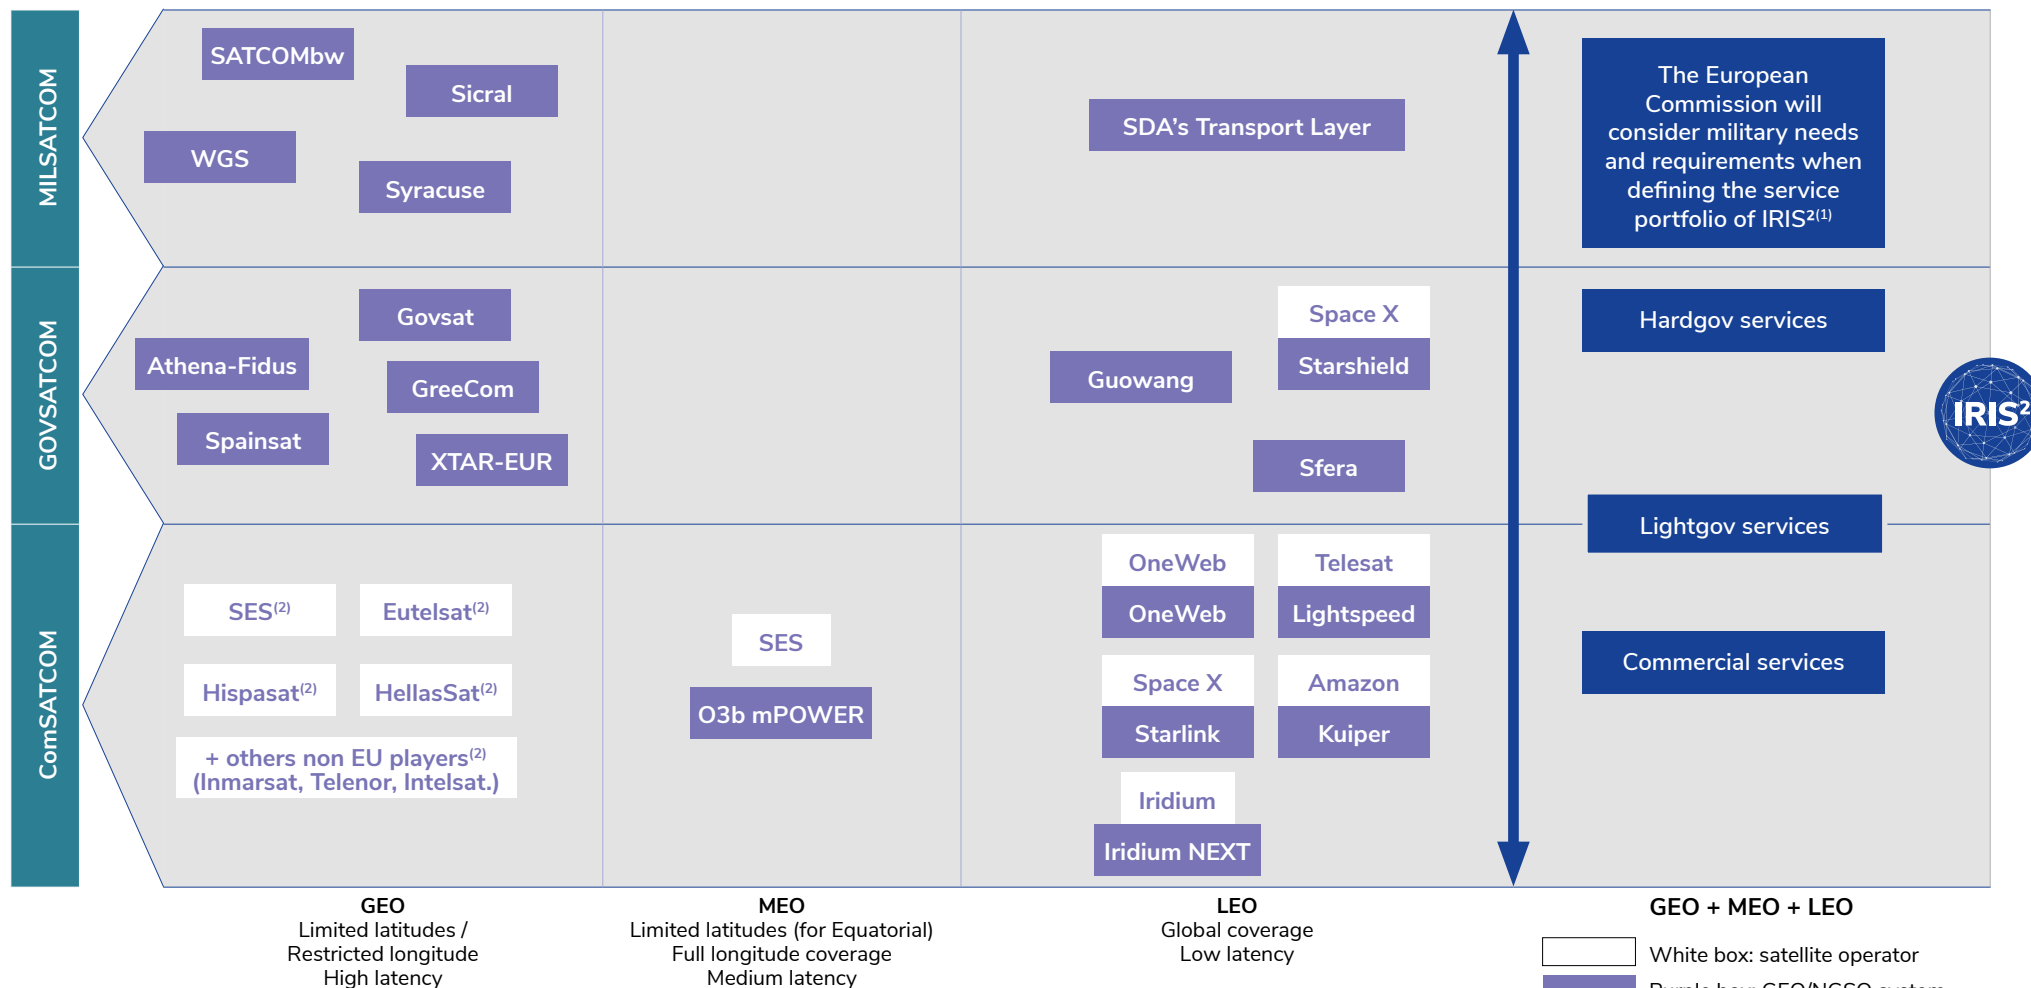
MILSATCOM

SATCOMbw

Sicral

WGS

Syracuse

SDA's Transport Layer

The European Commission will consider military needs and requirements when defining the service portfolio of IRIS$^{2(1)}$

GOVSATCOM

Govsat

Athena-Fidus

GreeCom

Spainsat

XTAR-EUR

Space X

Starshield

Guowang

Sfera

Hardgov services

IRIS$^2$

Lightgov services

ComSATCOM

SES$^{(2)}$

Eutelsat$^{(2)}$

Hispasat$^{(2)}$

HellasSat$^{(2)}$

+ others non EU players$^{(2)}$ (Inmarsat, Telenor, Intelsat.)

SES

O3b mPOWER

OneWeb

OneWeb

Telesat

Lightspeed

Space X

Starlink

Amazon

Kuiper

Iridium

Iridium NEXT

Commercial services

GEO
Limited latitudes /
Restricted longitude
High latency

MEO
Limited latitudes (for Equatorial)
Full longitude coverage
Medium latency

LEO
Global coverage
Low latency

GEO + MEO + LEO

White box: satellite operator

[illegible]